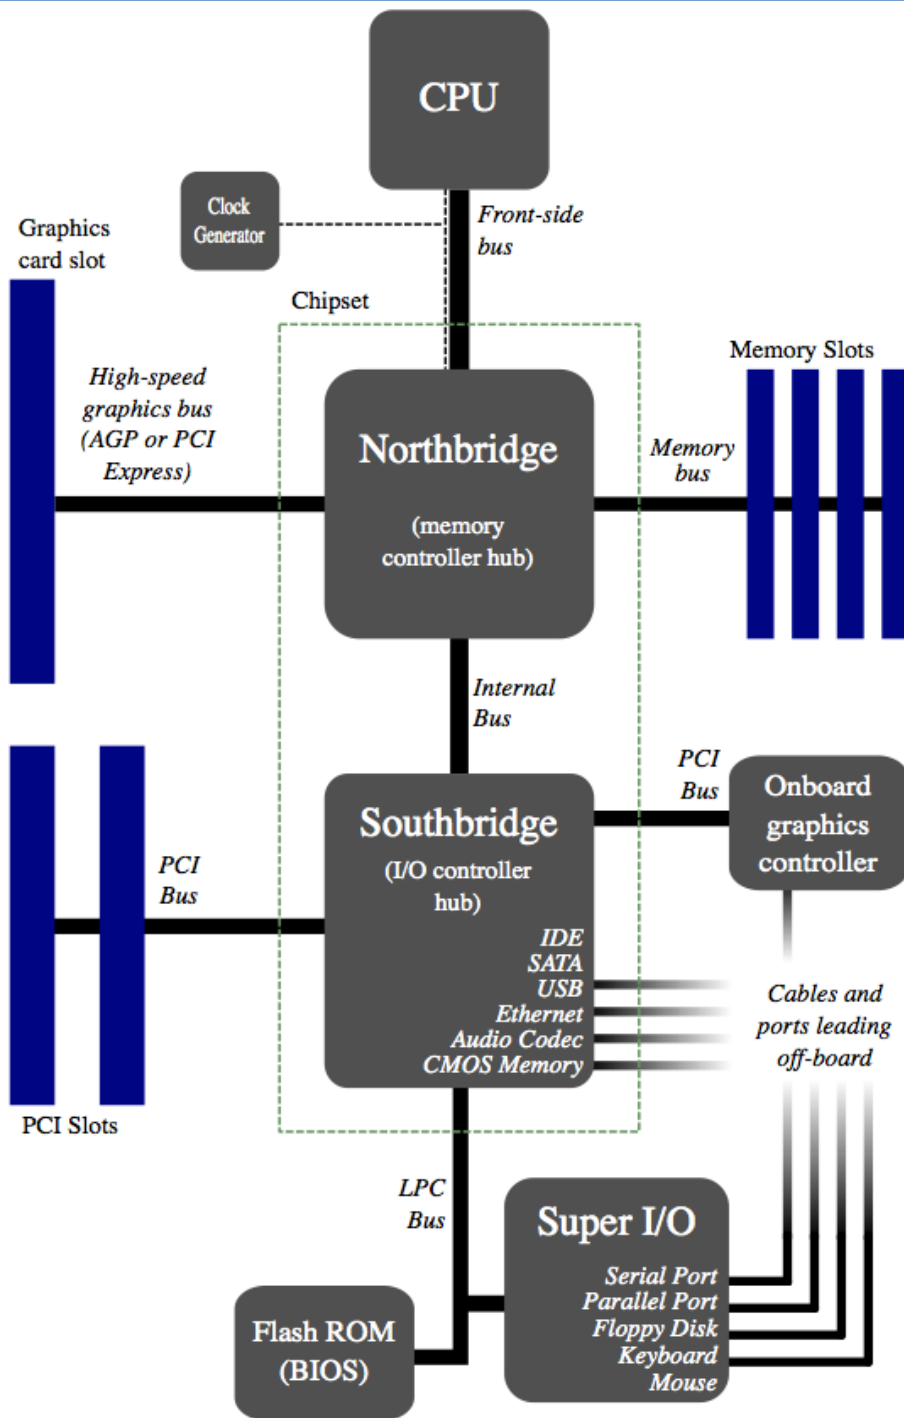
CPU

Clock Generator

Front-side bus

Graphics card slot

Chipset

Memory Slots

High-speed graphics bus (AGP or PCI Express)

Northbridge

(memory controller hub)

Memory bus

Internal Bus

PCI Bus

Onboard graphics controller

Southbridge

(I/O controller hub)

PCI Bus

IDE
SATA
USB
Ethernet
Audio Codec
CMOS Memory

Cables and ports leading off-board

PCI Slots

LPC Bus

Super I/O

Serial Port
Parallel Port
Floppy Disk
Keyboard
Mouse

Flash ROM (BIOS)